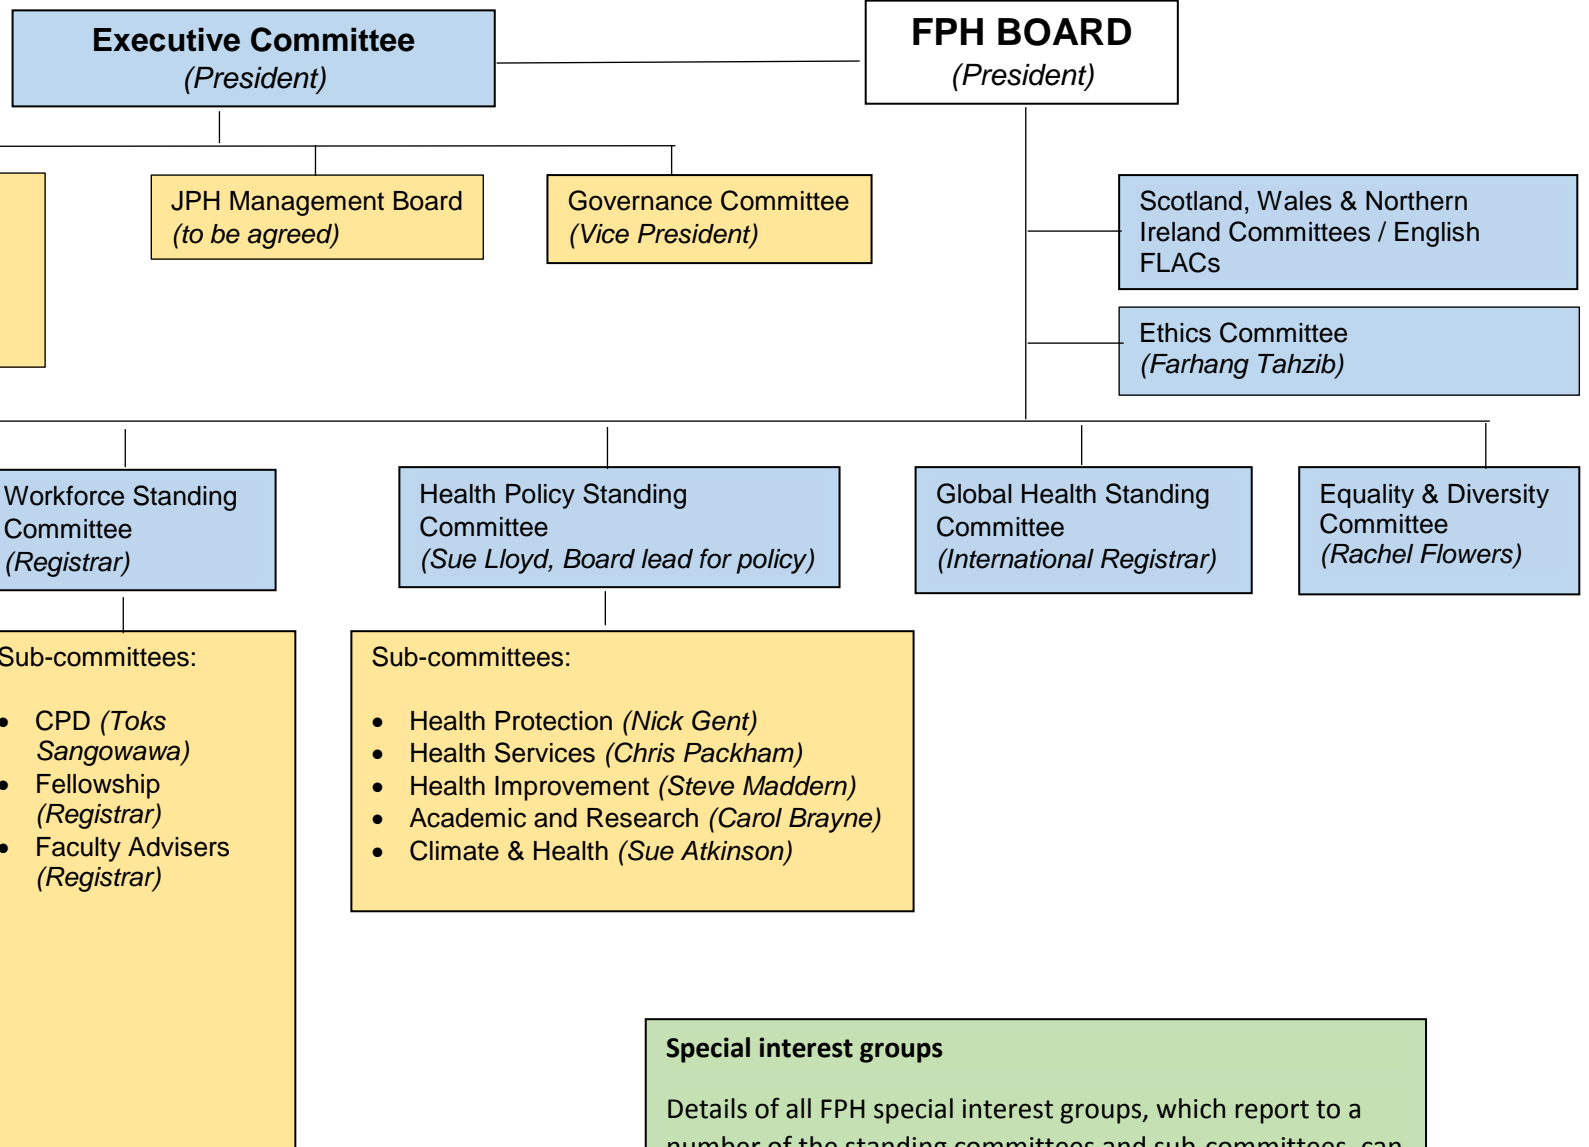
Executive Committee
(President)

FPH BOARD
(President)

JPH Management Board
(to be agreed)

Governance Committee
(Vice President)

Scotland, Wales & Northern Ireland Committees / English FLACs

Ethics Committee
(Farhang Tahzib)

Workforce Standing Committee
(Registrar)

Health Policy Standing Committee
(Sue Lloyd, Board lead for policy)

Global Health Standing Committee
(International Registrar)

Equality & Diversity Committee
(Rachel Flowers)

Sub-committees:

- CPD (Toks Sangowawa)
- Fellowship (Registrar)
- Faculty Advisers (Registrar)

Sub-committees:

- Health Protection (Nick Gent)
- Health Services (Chris Packham)
- Health Improvement (Steve Maddern)
- Academic and Research (Carol Brayne)
- Climate & Health (Sue Atkinson)

Special interest groups

Details of all FPH special interest groups, which report to a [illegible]